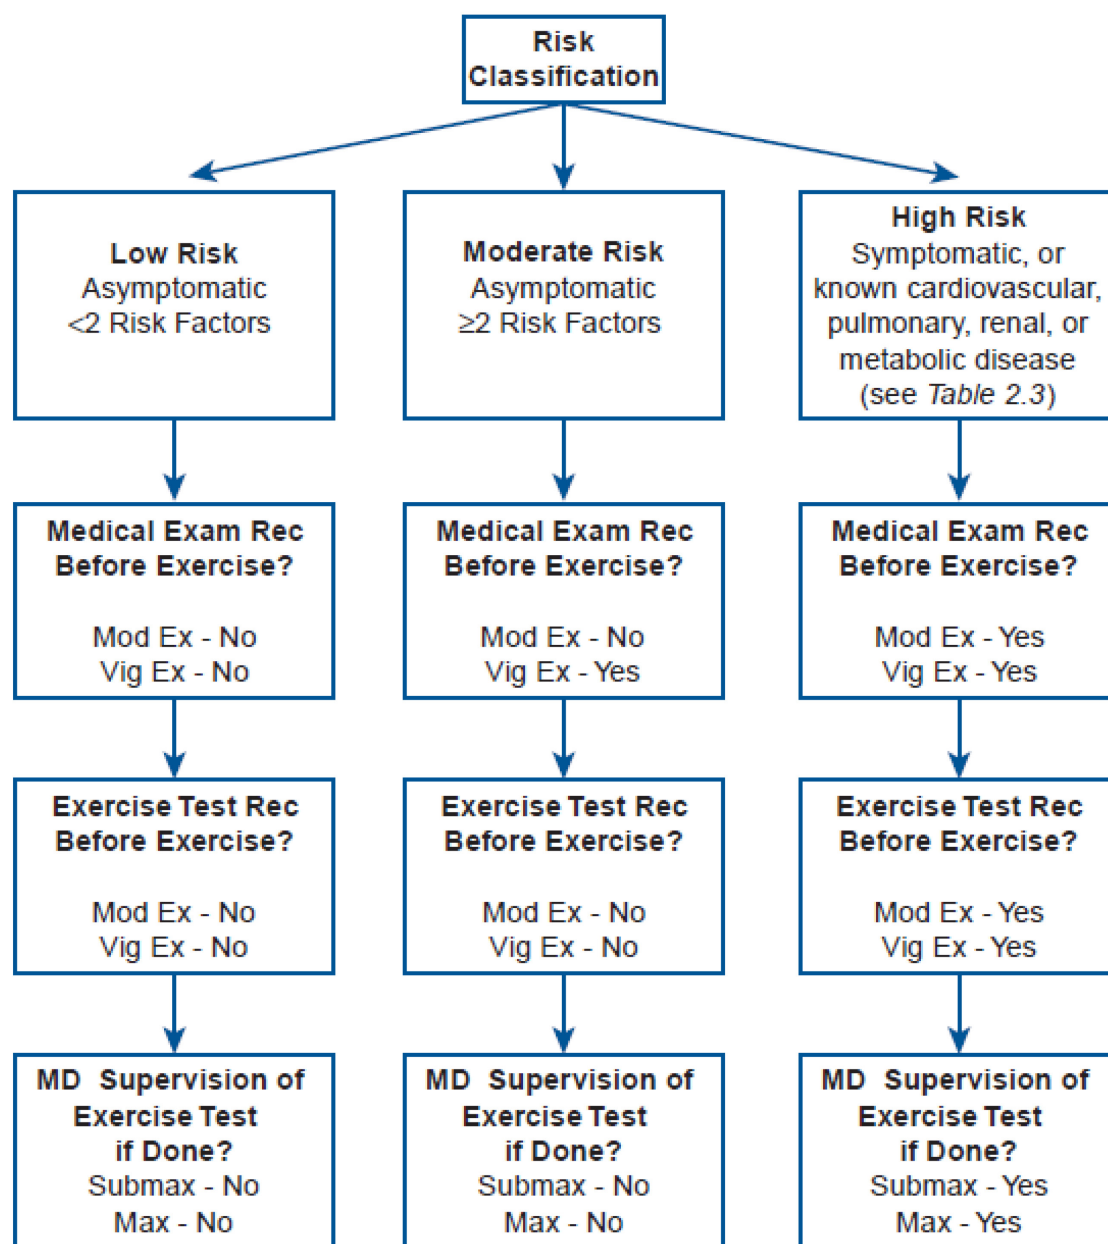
Risk Classification

Low Risk
Asymptomatic
<2 Risk Factors

Medical Exam Rec Before Exercise?

Mod Ex - No
Vig Ex - No

Exercise Test Rec Before Exercise?

Mod Ex - No
Vig Ex - No

MD Supervision of Exercise Test if Done?
Submax - No
Max - No

Moderate Risk
Asymptomatic
$\geq$2 Risk Factors

Medical Exam Rec Before Exercise?

Mod Ex - No
Vig Ex - Yes

Exercise Test Rec Before Exercise?

Mod Ex - No
Vig Ex - No

MD Supervision of Exercise Test if Done?
Submax - No
Max - No

High Risk
Symptomatic, or known cardiovascular, pulmonary, renal, or metabolic disease (see Table 2.3)

Medical Exam Rec Before Exercise?

Mod Ex - Yes
Vig Ex - Yes

Exercise Test Rec Before Exercise?

Mod Ex - Yes
Vig Ex - Yes

MD Supervision of Exercise Test if Done?
Submax - Yes
Max - Yes